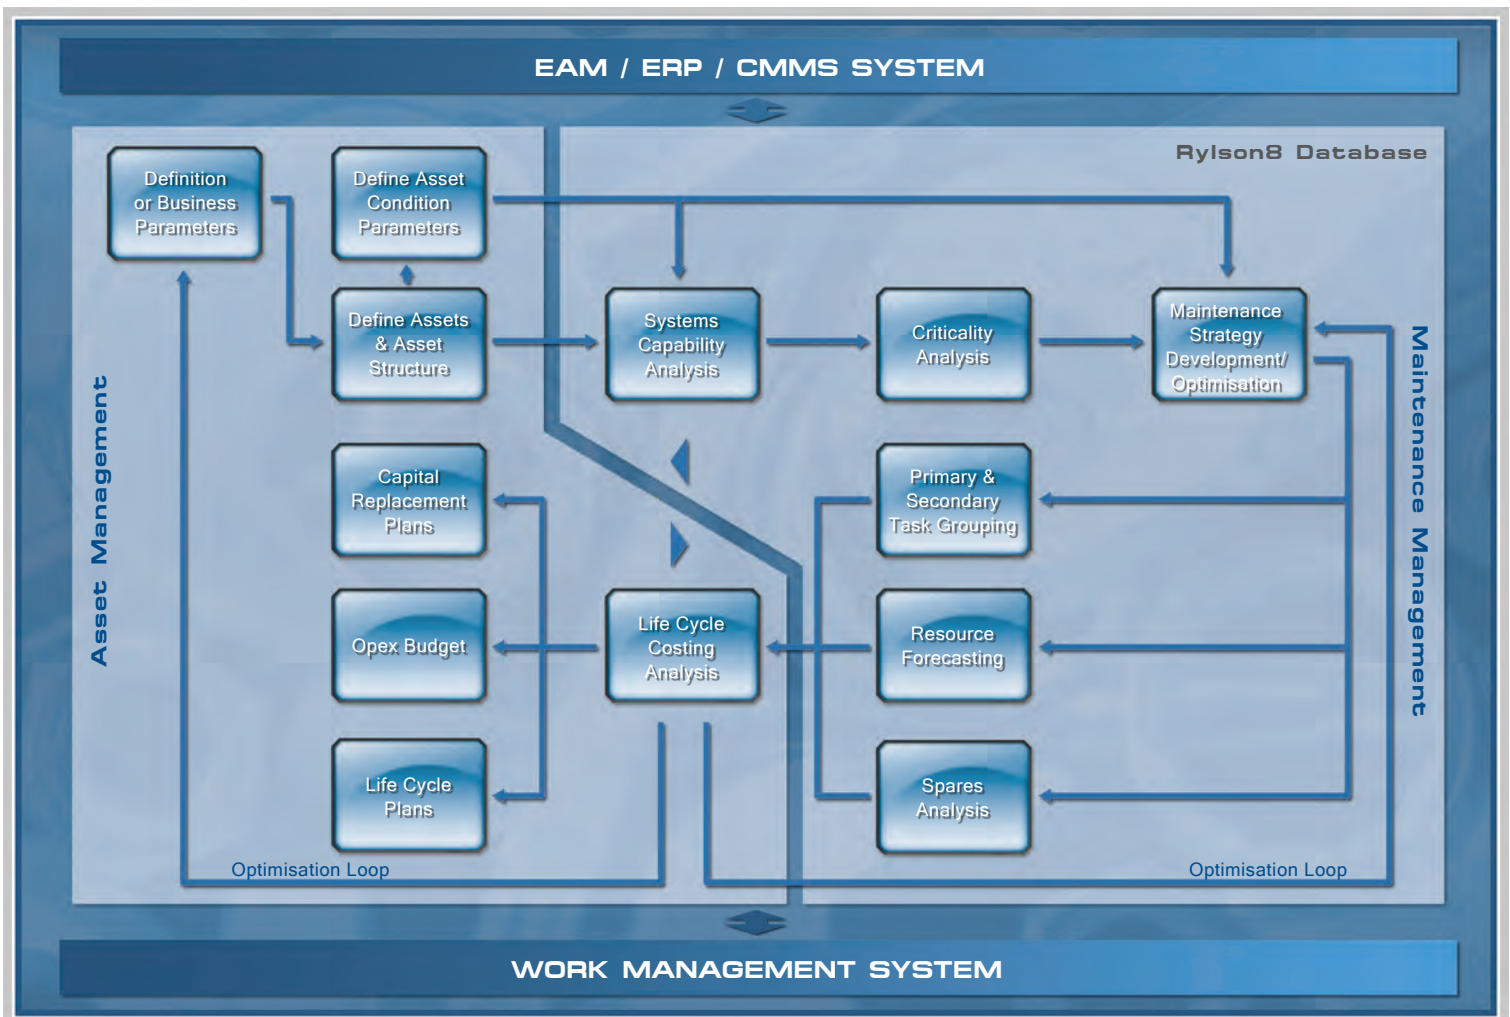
EAM / ERP / CMMS SYSTEM

Rylson8 Database

Asset Management

Definition or Business Parameters

Define Asset Condition Parameters

Define Assets & Asset Structure

Systems Capability Analysis

Criticality Analysis

Maintenance Strategy Development/ Optimisation

Maintenance Management

Capital Replacement Plans

Primary & Secondary Task Grouping

Opex Budget

Life Cycle Costing Analysis

Resource Forecasting

Life Cycle Plans

Spares Analysis

Optimisation Loop

Optimisation Loop

WORK MANAGEMENT SYSTEM